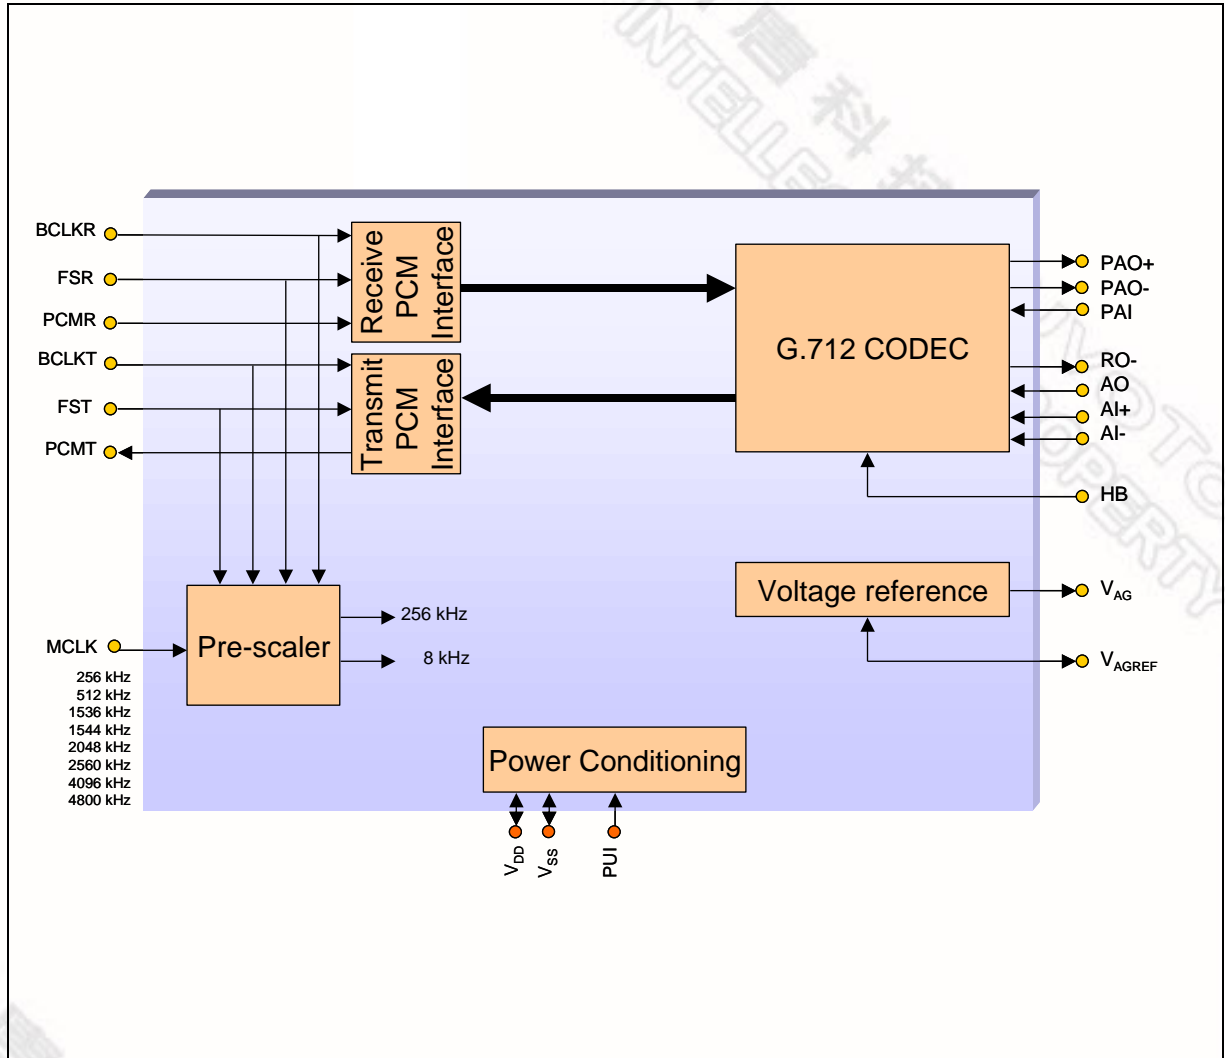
BCLKR
FSR
PCMR
BCLKT
FST
PCMT

Receive PCM Interface

Transmit PCM Interface

G.712 CODEC

PAO+
PAO-
PAI
RO-
AO
AI+
AI-
HB

Voltage reference

$V_{AG}$
$V_{AGREF}$

Pre-scaler

256 kHz
8 kHz

MCLK
256 kHz
512 kHz
1536 kHz
1544 kHz
2048 kHz
2560 kHz
4096 kHz
4800 kHz

Power Conditioning

$V_{DD}$
$V_{SS}$
PUI